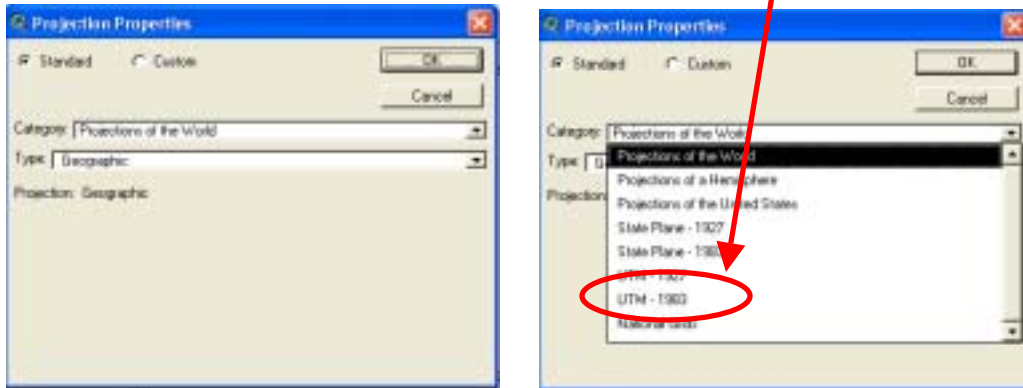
Projection Properties

Standard Custom

OK

Cancel

Category: Projections of the World

Type: Geographic

Projection: Geographic

Projection Properties

Standard Custom

OK

Cancel

Category: Projections of the World

Type: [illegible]

Projection: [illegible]

Projections of the World
Projections of a Hemisphere
Projections of the United States
State Plane - 1927
State Plane - 1983
UTM - 1927
UTM - 1983
National Grids